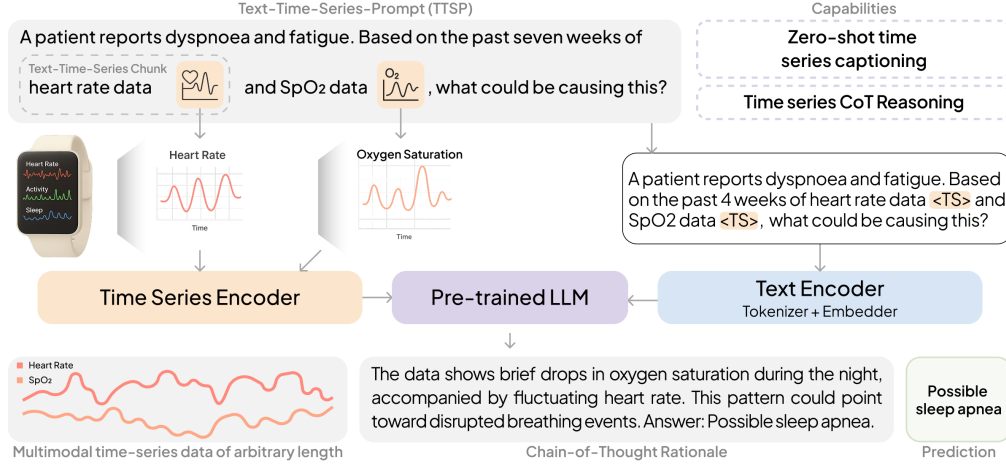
Text-Time-Series-Prompt (TTSP)

A patient reports dyspnoea and fatigue. Based on the past seven weeks of

Text-Time-Series Chunk

heart rate data

and SpO₂ data $O_2$, what could be causing this?

Capabilities

Zero-shot time series captioning

Time series CoT Reasoning

Heart Rate

Activity

Sleep

Heart Rate

Time

Oxygen Saturation

Time

A patient reports dyspnoea and fatigue. Based on the past 4 weeks of heart rate data <TS> and SpO2 data <TS>, what could be causing this?

Time Series Encoder

Pre-trained LLM

Text Encoder

Tokenizer + Embedder

Heart Rate

SpO₂

Multimodal time-series data of arbitrary length

The data shows brief drops in oxygen saturation during the night, accompanied by fluctuating heart rate. This pattern could point toward disrupted breathing events. Answer: Possible sleep apnea.

Chain-of-Thought Rationale

Possible sleep apnea

Prediction